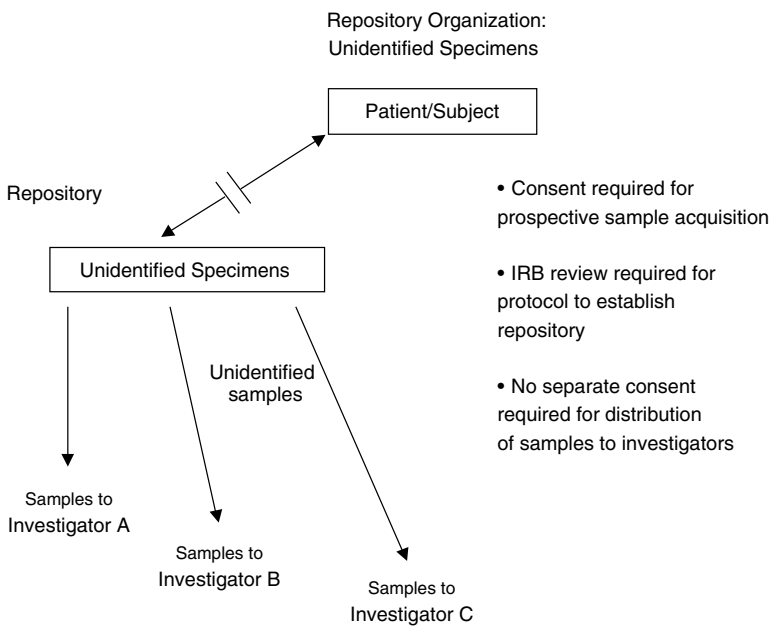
Repository Organization:
Unidentified Specimens

Patient/Subject

Repository

Unidentified Specimens

Unidentified samples

Samples to
Investigator A

Samples to
Investigator B

Samples to
Investigator C

• Consent required for prospective sample acquisition

• IRB review required for protocol to establish repository

• No separate consent required for distribution of samples to investigators